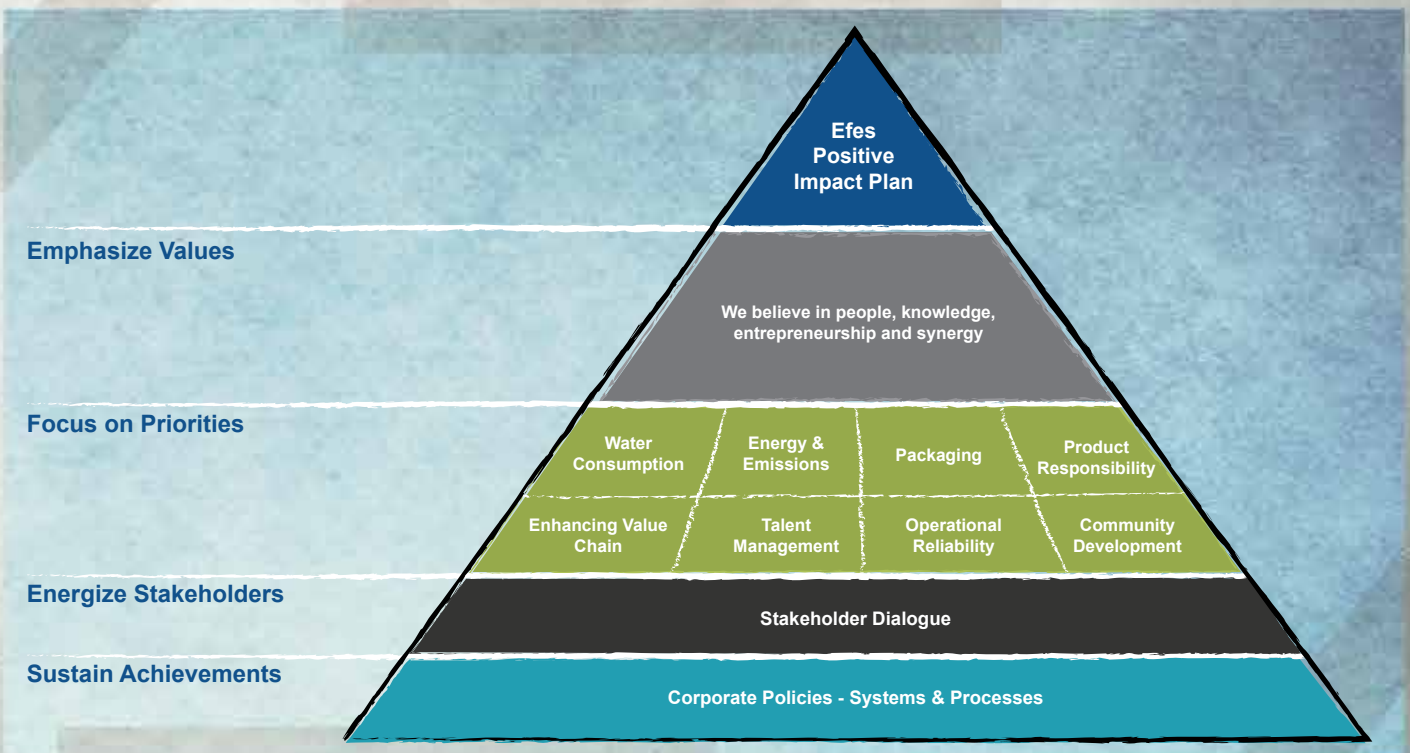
Efes Positive Impact Plan

Emphasize Values

We believe in people, knowledge, entrepreneurship and synergy

Focus on Priorities

Water Consumption

Energy & Emissions

Packaging

Product Responsibility

Enhancing Value Chain

Talent Management

Operational Reliability

Community Development

Energize Stakeholders

Stakeholder Dialogue

Sustain Achievements

Corporate Policies - Systems & Processes